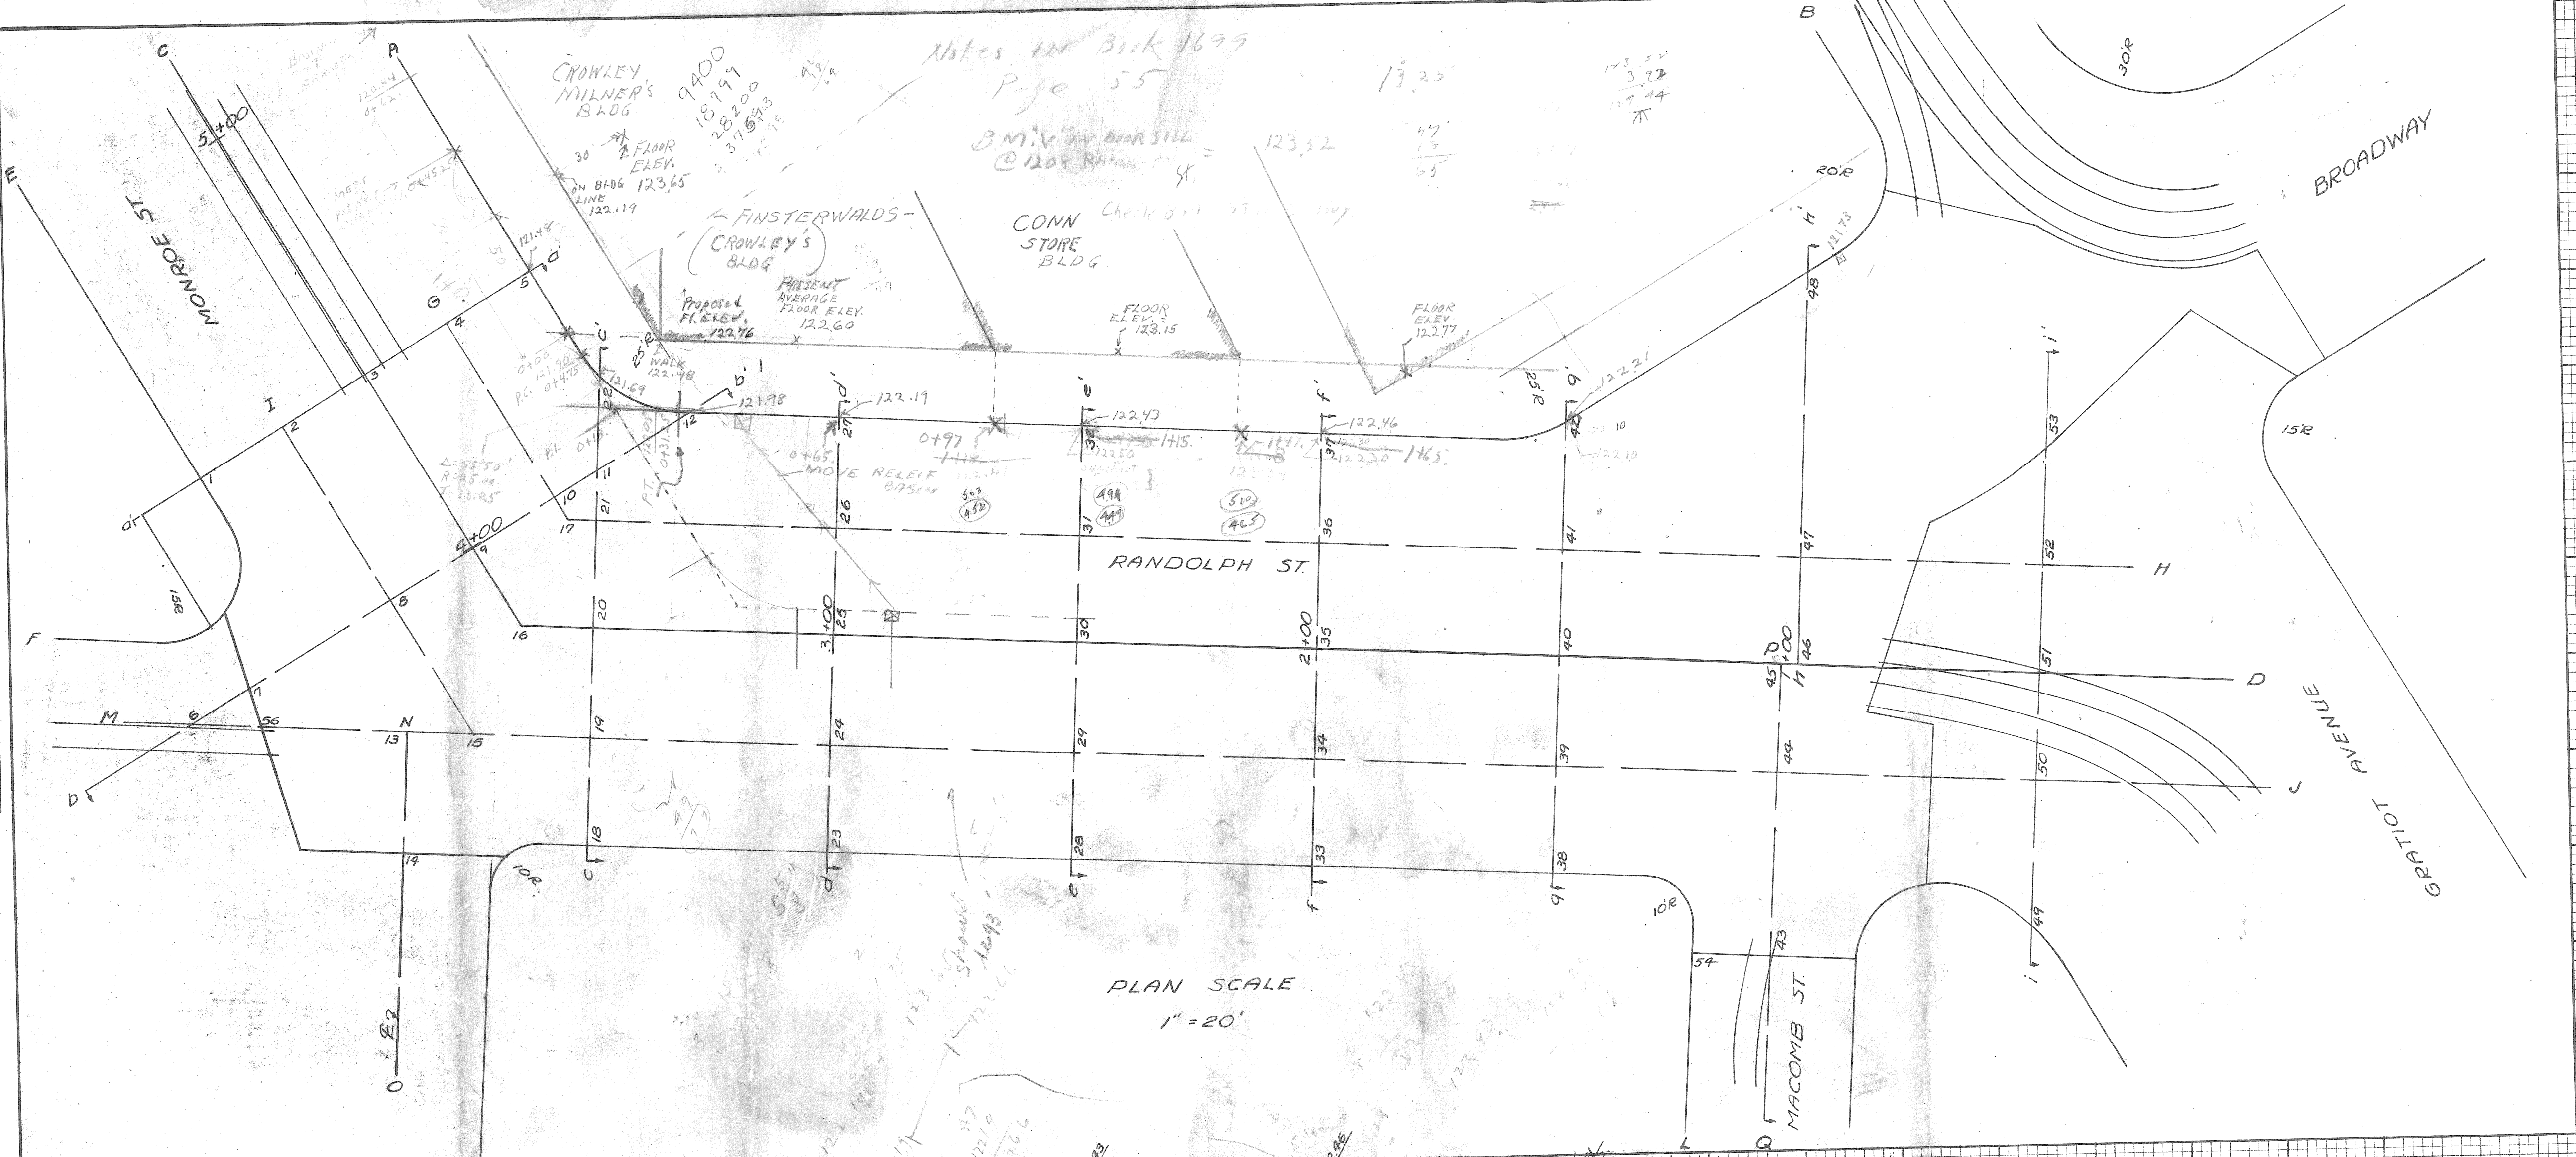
Notes in Book 1695
Page 55

CROWLEY MILNER'S BLDG
9400
18797
28200
37593

30' FLOOR ELEV. 123.65
ON BLDG LINE 122.19

B.M. V on DOOR SILL @ 1208 RAND. ST. = 123.52

13.25
123.52

FINSTERWALDS (CROWLEY'S BLDG)
CONN STORE BLDG

Proposed Fl. ELEV. 122.76
PRESENT AVERAGE FLOOR ELEV. 122.60
FLOOR ELEV. 123.15
FLOOR ELEV. 122.77

MONROE ST.
BROADWAY
RANDOLPH ST.
GRATIOT AVENUE
MACOMB ST.

A B C E F G I M N D H J L Q O

5+00
4+00
3+00
2+00
1+00

121.48
121.92
121.69
121.98
122.19
122.43
122.46
122.21
121.93
122.50
122.30

0+97
1+15
1+65
0+65
MOVE RELIEF BASIN

25'R
20'R
30'R
15'R
10'R

c' d' e' f' g' h' i' b' a'
c d e f g h i b a

1 2 3 4 5 6 7 8 9 10 11 12 13 14 15 16 17 18 19 20 21 22 23 24 25 26 27 28 29 30 31 32 33 34 35 36 37 38 39 40 41 42 43 44 45 46 47 48 49 50 51 52 53 54 56

PLAN SCALE
1" = 20'